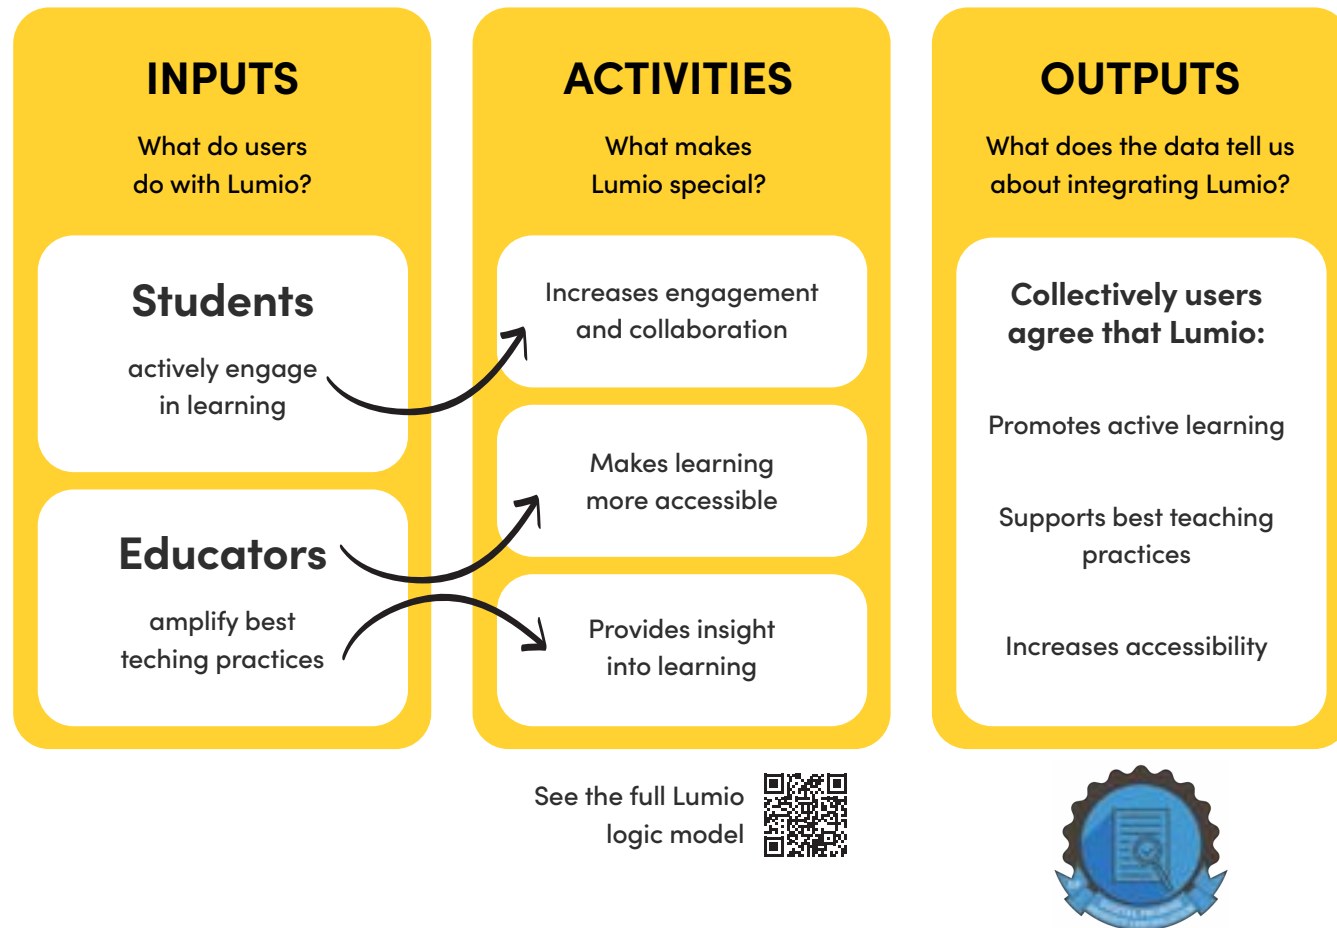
INPUTS

What do users do with Lumio?

Students

actively engage in learning

Educators

amplify best teching practices

ACTIVITIES

What makes Lumio special?

Increases engagement and collaboration

Makes learning more accessible

Provides insight into learning

OUTPUTS

What does the data tell us about integrating Lumio?

Collectively users agree that Lumio:

Promotes active learning

Supports best teaching practices

Increases accessibility

See the full Lumio logic model

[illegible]